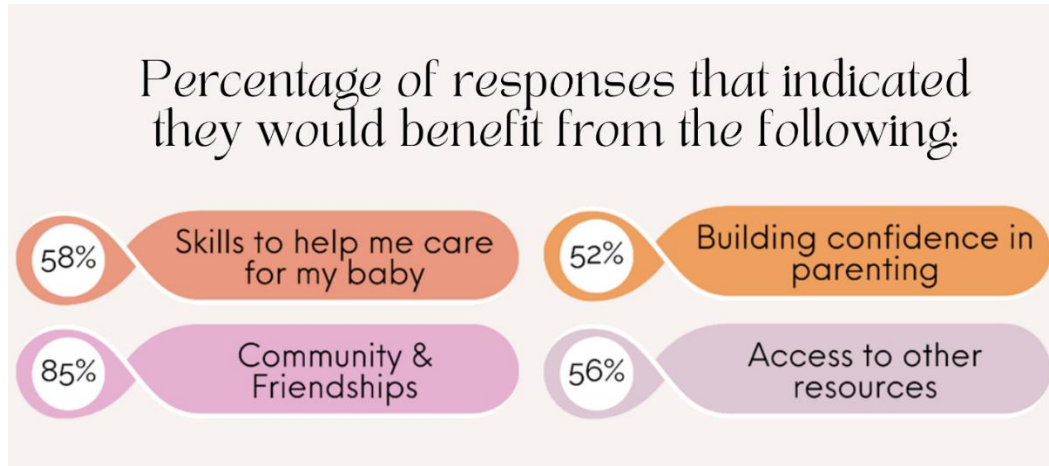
Percentage of responses that indicated they would benefit from the following:

58% Skills to help me care for my baby

52% Building confidence in parenting

85% Community & Friendships

56% Access to other resources